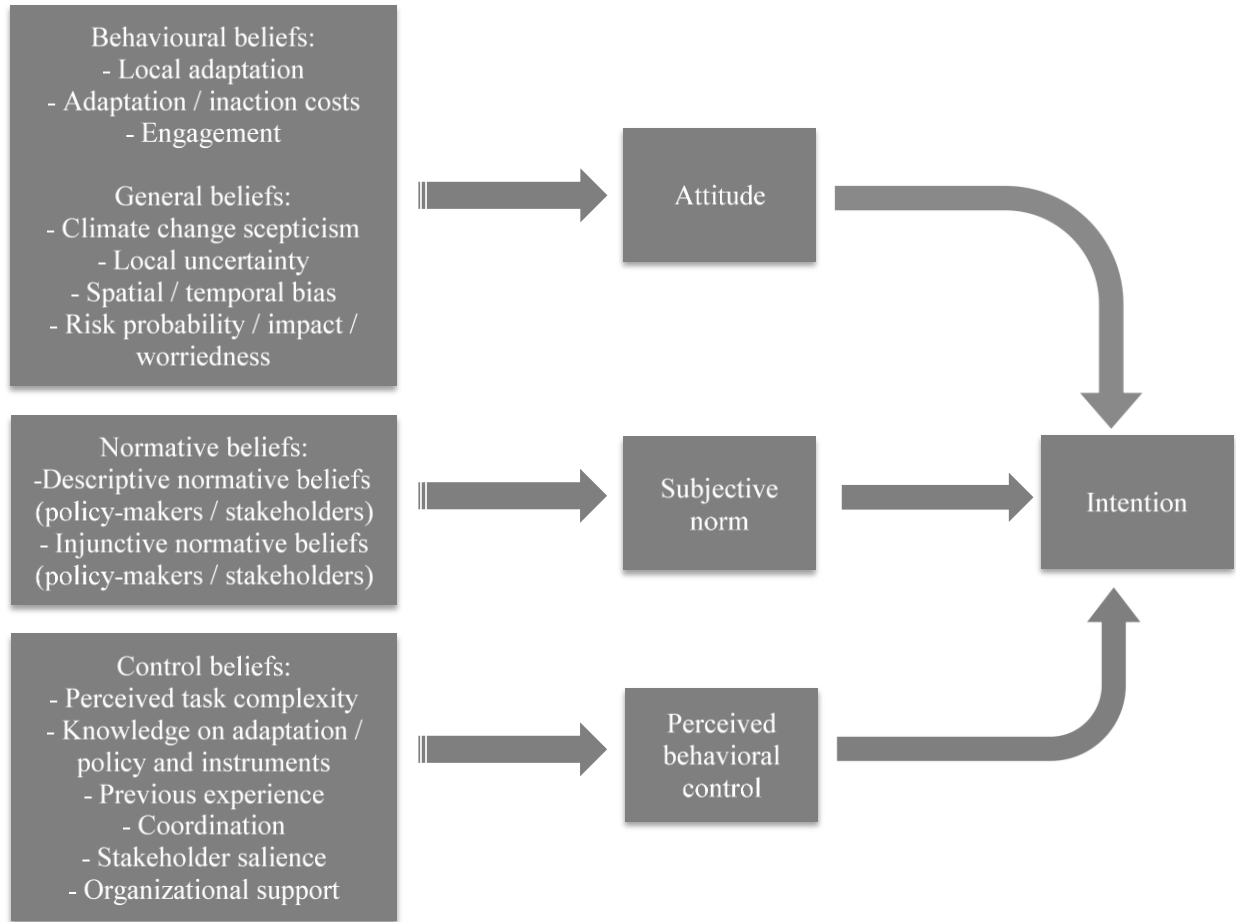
Behavioural beliefs:
- Local adaptation
- Adaptation / inaction costs
- Engagement

General beliefs:
- Climate change scepticism
- Local uncertainty
- Spatial / temporal bias
- Risk probability / impact / worriedness

Attitude

Normative beliefs:
-Descriptive normative beliefs (policy-makers / stakeholders)
- Injunctive normative beliefs (policy-makers / stakeholders)

Subjective norm

Intention

Control beliefs:
- Perceived task complexity
- Knowledge on adaptation / policy and instruments
- Previous experience
- Coordination
- Stakeholder salience
- Organizational support

Perceived behavioral control